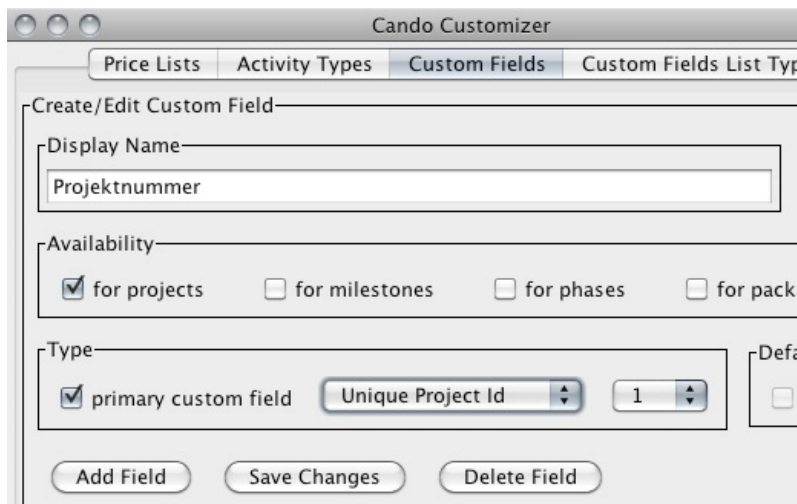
Cando Customizer

Price Lists | Activity Types | Custom Fields | Custom Fields List Typ

Create/Edit Custom Field

Display Name

Projektnummer

Availability

for projects | for milestones | for phases | for pack

Type

primary custom field | Unique Project Id | 1

Defa

Add Field | Save Changes | Delete Field